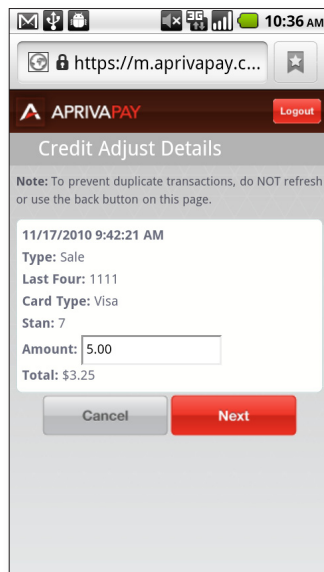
3G 10:36 AM

https://m.aprivapay.c...

APRIVAPAY

Logout

Credit Adjust Details

Note: To prevent duplicate transactions, do NOT refresh or use the back button on this page.

11/17/2010 9:42:21 AM

Type: Sale

Last Four: 1111

Card Type: Visa

Stan: 7

Amount: 5.00

Total: $3.25

Cancel

Next